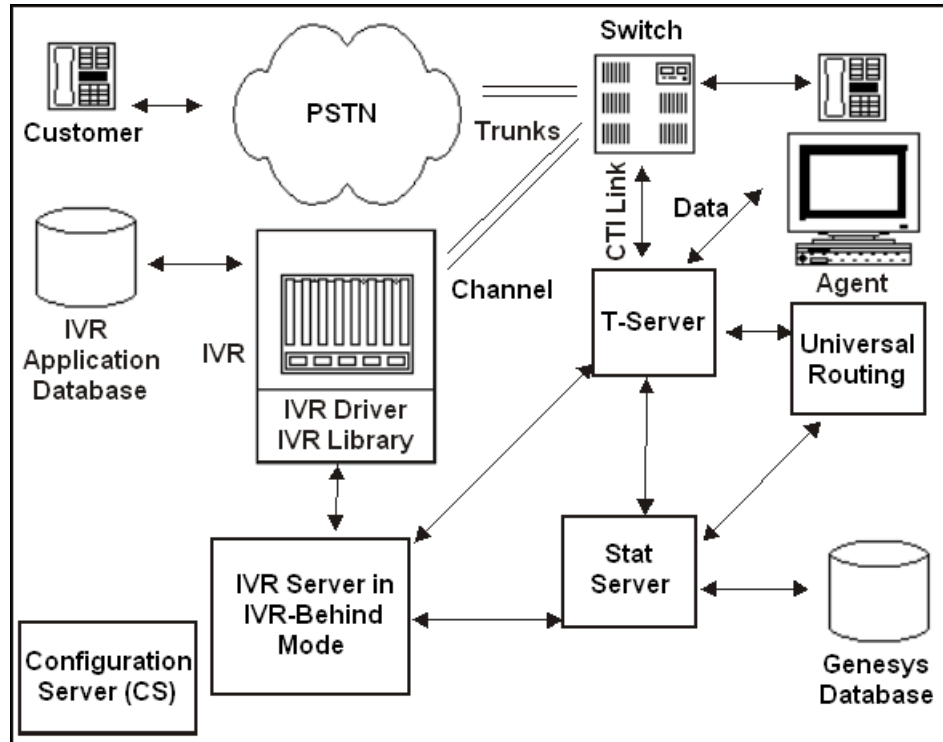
Switch

Customer

PSTN

Trunks

CTI Link

Data

IVR Application Database

IVR

IVR Driver
IVR Library

Channel

Agent

T-Server

Universal Routing

IVR Server in IVR-Behind Mode

Stat Server

Configuration Server (CS)

Genesys Database